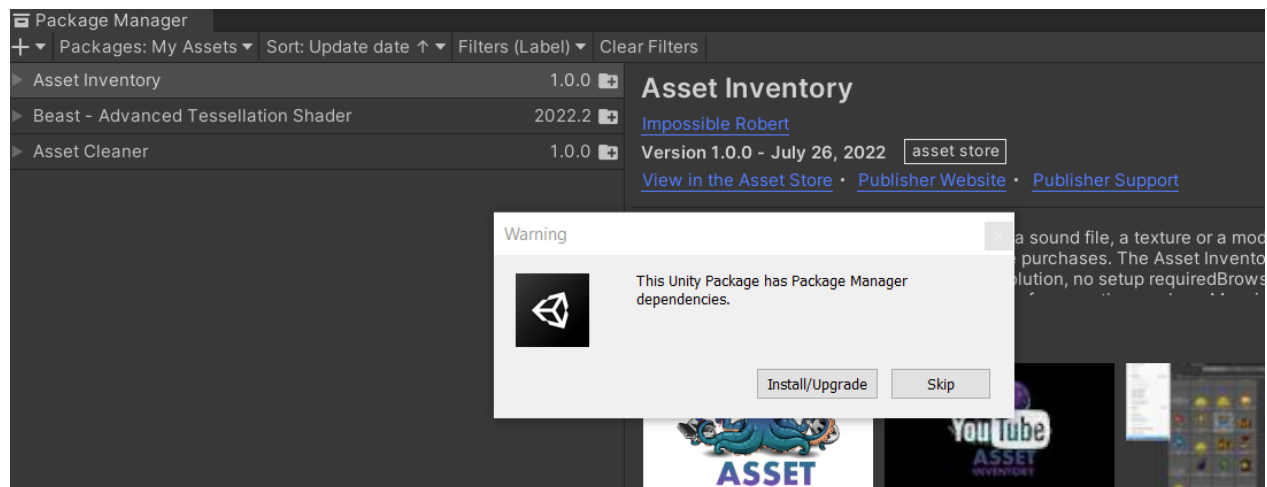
Package Manager
+ ▾ Packages: My Assets ▾ Sort: Update date ↑ ▾ Filters (Label) ▾ Clear Filters

Asset Inventory 1.0.0
Beast - Advanced Tessellation Shader 2022.2
Asset Cleaner 1.0.0

Asset Inventory
Impossible Robert
Version 1.0.0 - July 26, 2022 asset store
View in the Asset Store · Publisher Website · Publisher Support

a sound file, a texture or a mod
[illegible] purchases. The Asset Invento
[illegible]lution, no setup requiredBrows
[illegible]

Warning
This Unity Package has Package Manager dependencies.
Install/Upgrade Skip

ASSET
YouTube
ASSET
INVENTORY